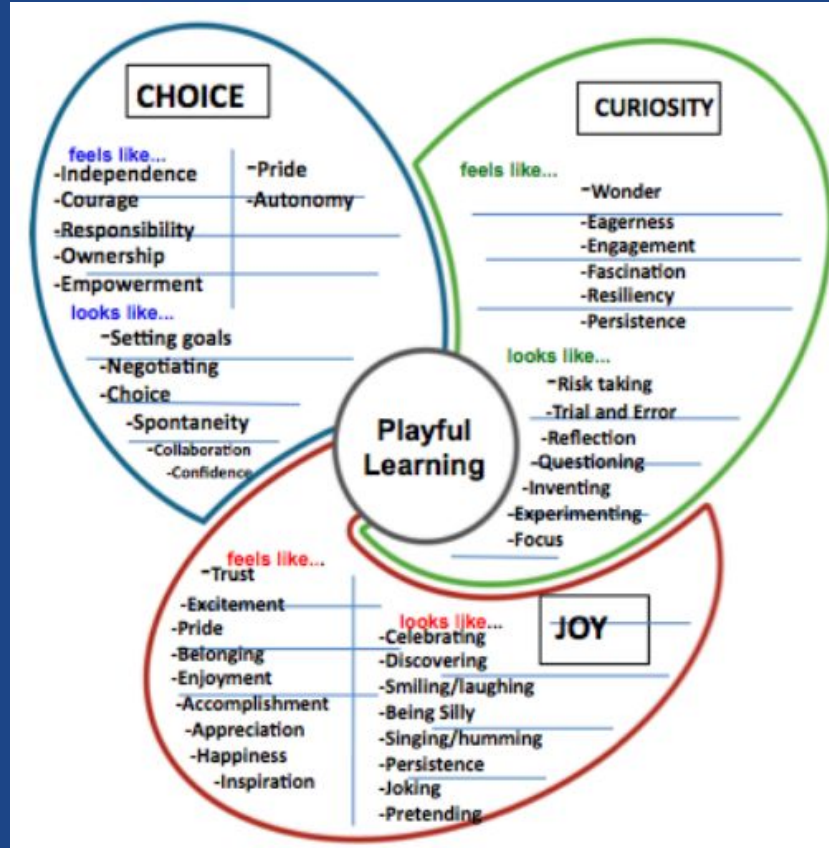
CHOICE

feels like...
-Independence
-Courage
-Responsibility
-Ownership
-Empowerment

-Pride
-Autonomy

looks like...
-Setting goals
-Negotiating
-Choice
-Spontaneity
-Collaboration
-Confidence

CURIOSITY

feels like...
-Wonder
-Eagerness
-Engagement
-Fascination
-Resiliency
-Persistence

looks like...
-Risk taking
-Trial and Error
-Reflection
-Questioning
-Inventing
-Experimenting
-Focus

Playful Learning

JOY

feels like...
-Trust
-Excitement
-Pride
-Belonging
-Enjoyment
-Accomplishment
-Appreciation
-Happiness
-Inspiration

looks like...
-Celebrating
-Discovering
-Smiling/laughing
-Being Silly
-Singing/humming
-Persistence
-Joking
-Pretending